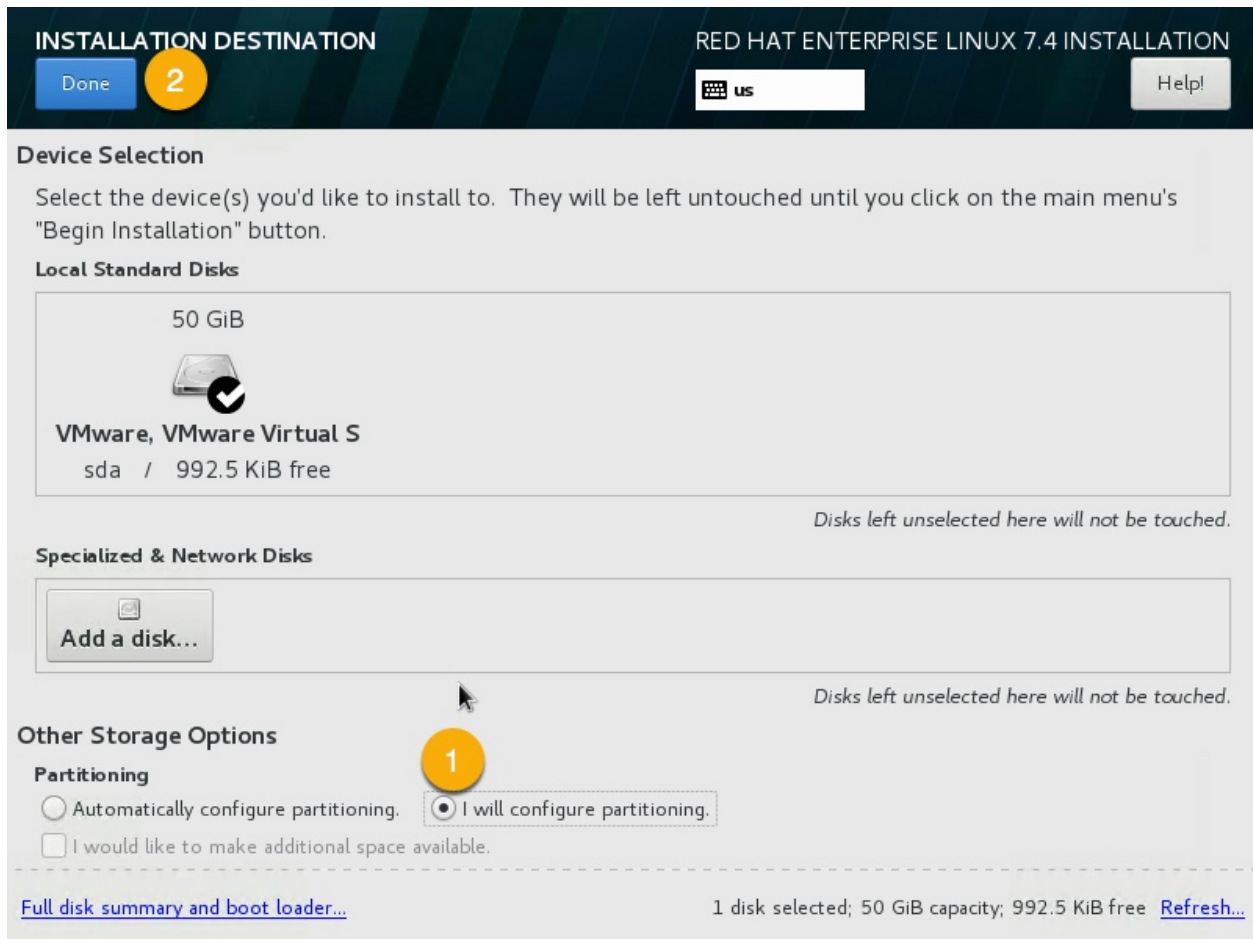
INSTALLATION DESTINATION
Done
2
RED HAT ENTERPRISE LINUX 7.4 INSTALLATION
us
Help!

Device Selection
Select the device(s) you'd like to install to. They will be left untouched until you click on the main menu's "Begin Installation" button.

Local Standard Disks
50 GiB
VMware, VMware Virtual S
sda / 992.5 KiB free

Disks left unselected here will not be touched.

Specialized & Network Disks
Add a disk...

Disks left unselected here will not be touched.

Other Storage Options
1
Partitioning
Automatically configure partitioning.
I will configure partitioning.
I would like to make additional space available.

Full disk summary and boot loader...
1 disk selected; 50 GiB capacity; 992.5 KiB free Refresh...